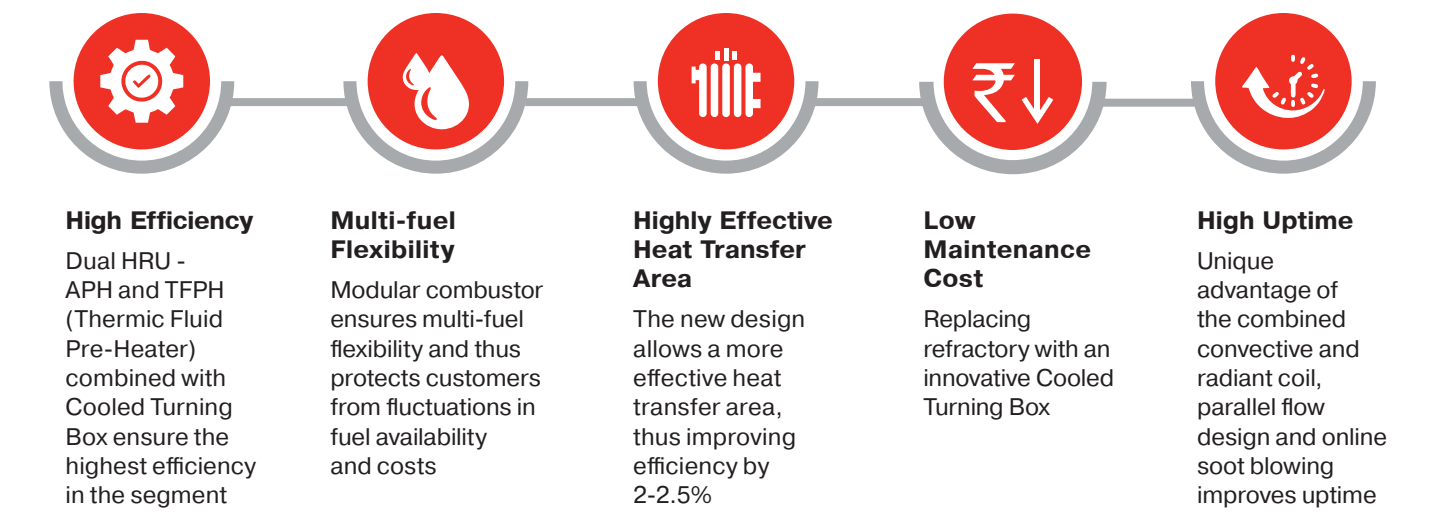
High Efficiency

Dual HRU - APH and TFPH (Thermic Fluid Pre-Heater) combined with Cooled Turning Box ensure the highest efficiency in the segment

Multi-fuel Flexibility

Modular combustor ensures multi-fuel flexibility and thus protects customers from fluctuations in fuel availability and costs

Highly Effective Heat Transfer Area

The new design allows a more effective heat transfer area, thus improving efficiency by 2-2.5%

Low Maintenance Cost

Replacing refractory with an innovative Cooled Turning Box

High Uptime

Unique advantage of the combined convective and radiant coil, parallel flow design and online soot blowing improves uptime